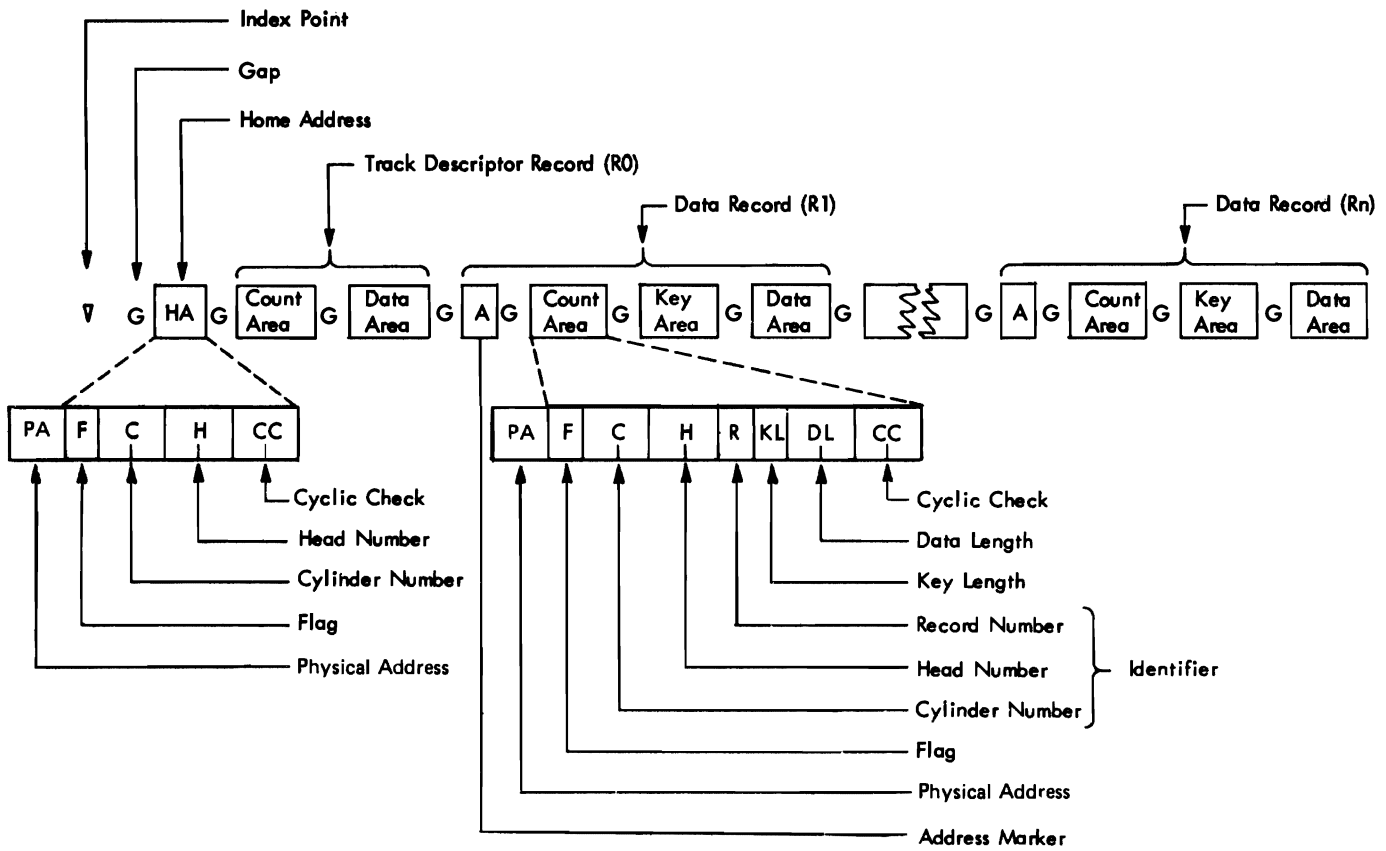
Index Point

Gap

Home Address

Track Descriptor Record (R0)

Data Record (R1)

Data Record (Rn)

∇ G HA G Count Area G Data Area G A G Count Area G Key Area G Data Area G G A G Count Area G Key Area G Data Area

PA F C H CC

Cyclic Check

Head Number

Cylinder Number

Flag

Physical Address

PA F C H R KL DL CC

Cyclic Check

Data Length

Key Length

Record Number

Head Number

Cylinder Number

Identifier

Flag

Physical Address

Address Marker